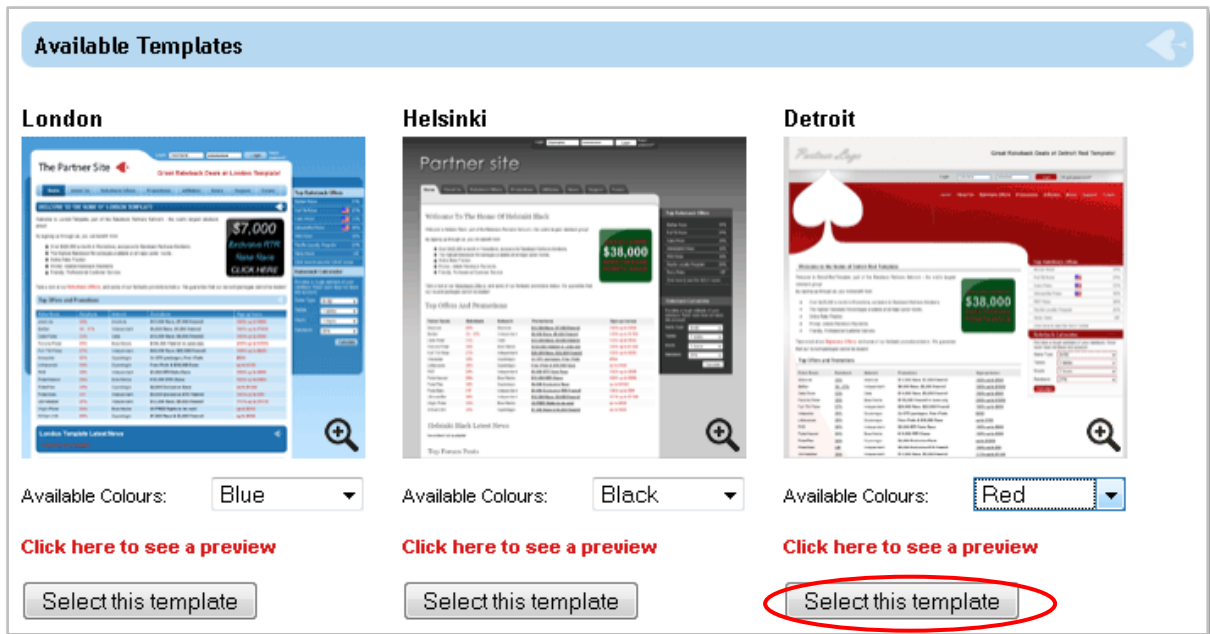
Available Templates

London

The Partner Site

$7,000

CLICK HERE

Helsinki

Partner site

Welcome To The Home Of Helsinki Black

$38,000

Top Offers And Promotions

Detroit

Partner Logo

$38,000

Available Colours: Blue

Click here to see a preview

Select this template

Available Colours: Black

Click here to see a preview

Select this template

Available Colours: Red

Click here to see a preview

Select this template